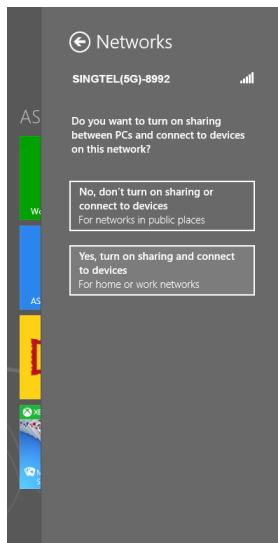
AS

W

AS

X

Networks

SINGTEL(5G)-8992

Do you want to turn on sharing between PCs and connect to devices on this network?

No, don't turn on sharing or connect to devices
For networks in public places

Yes, turn on sharing and connect to devices
For home or work networks